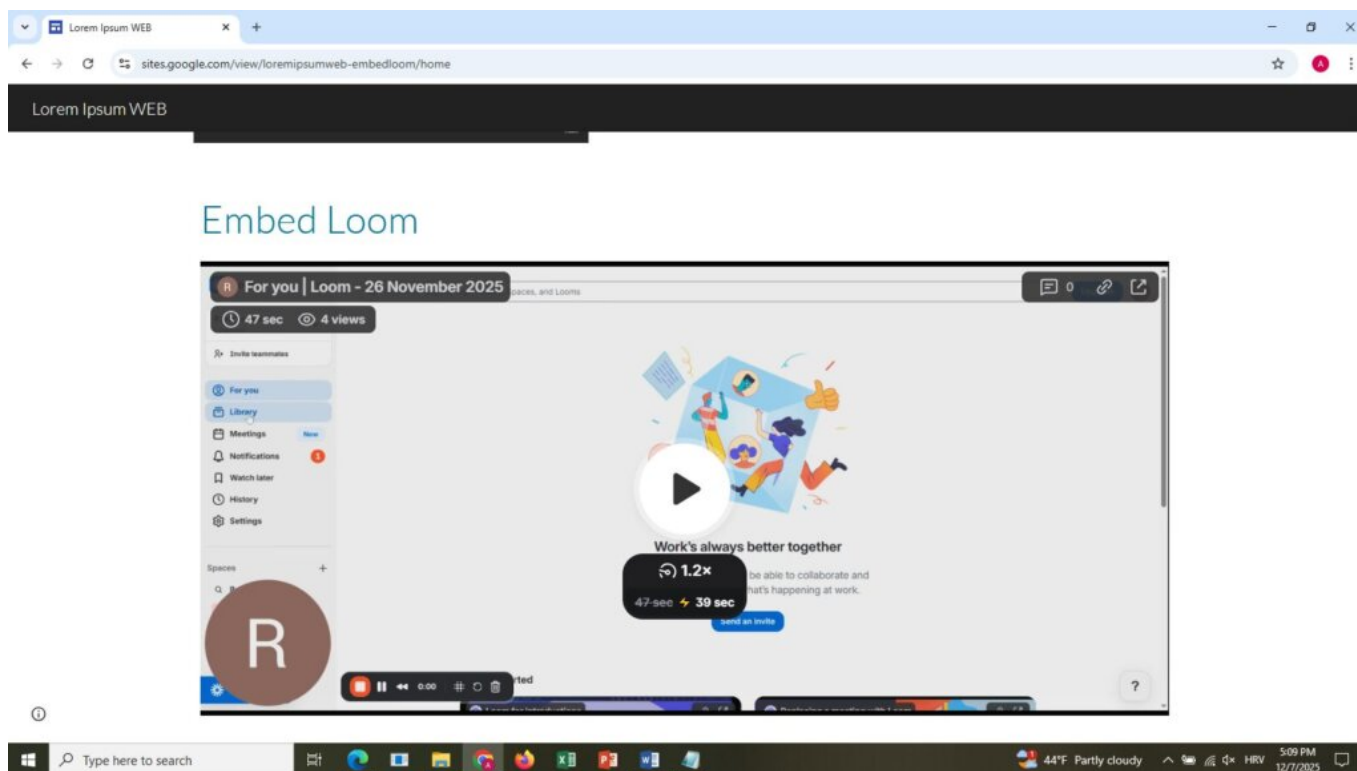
Lorem Ipsum WEB
sites.google.com/view/loremipsumweb-embedloom/home

Lorem Ipsum WEB

Embed Loom

R For you | Loom - 26 November 2025
47 sec 4 views
paces, and Looms
0

Invite teammates
For you
Library
Meetings New
Notifications 1
Watch later
History
Settings

Spaces

Work's always better together
1.2×
47 sec 39 sec
be able to collaborate and hat's happening at work.
Send an invite

R
0:00
rted
?

Type here to search
44°F Partly cloudy
HRV
5:09 PM
12/7/2025